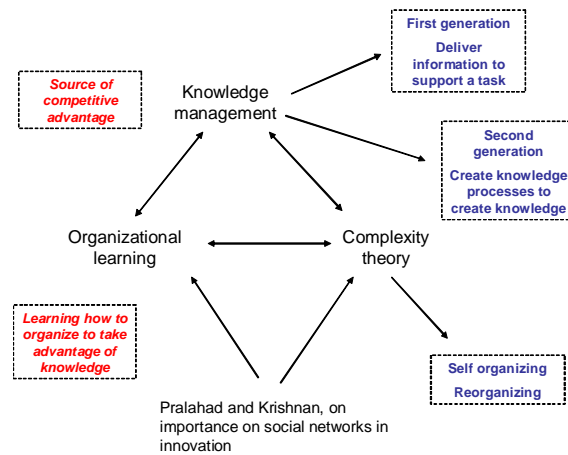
Source of competitive advantage

Knowledge management

First generation

Deliver information to support a task

Second generation

Create knowledge processes to create knowledge

Organizational learning

Complexity theory

Learning how to organize to take advantage of knowledge

Self organizing

Reorganizing

Pralahad and Krishnan, on importance on social networks in innovation